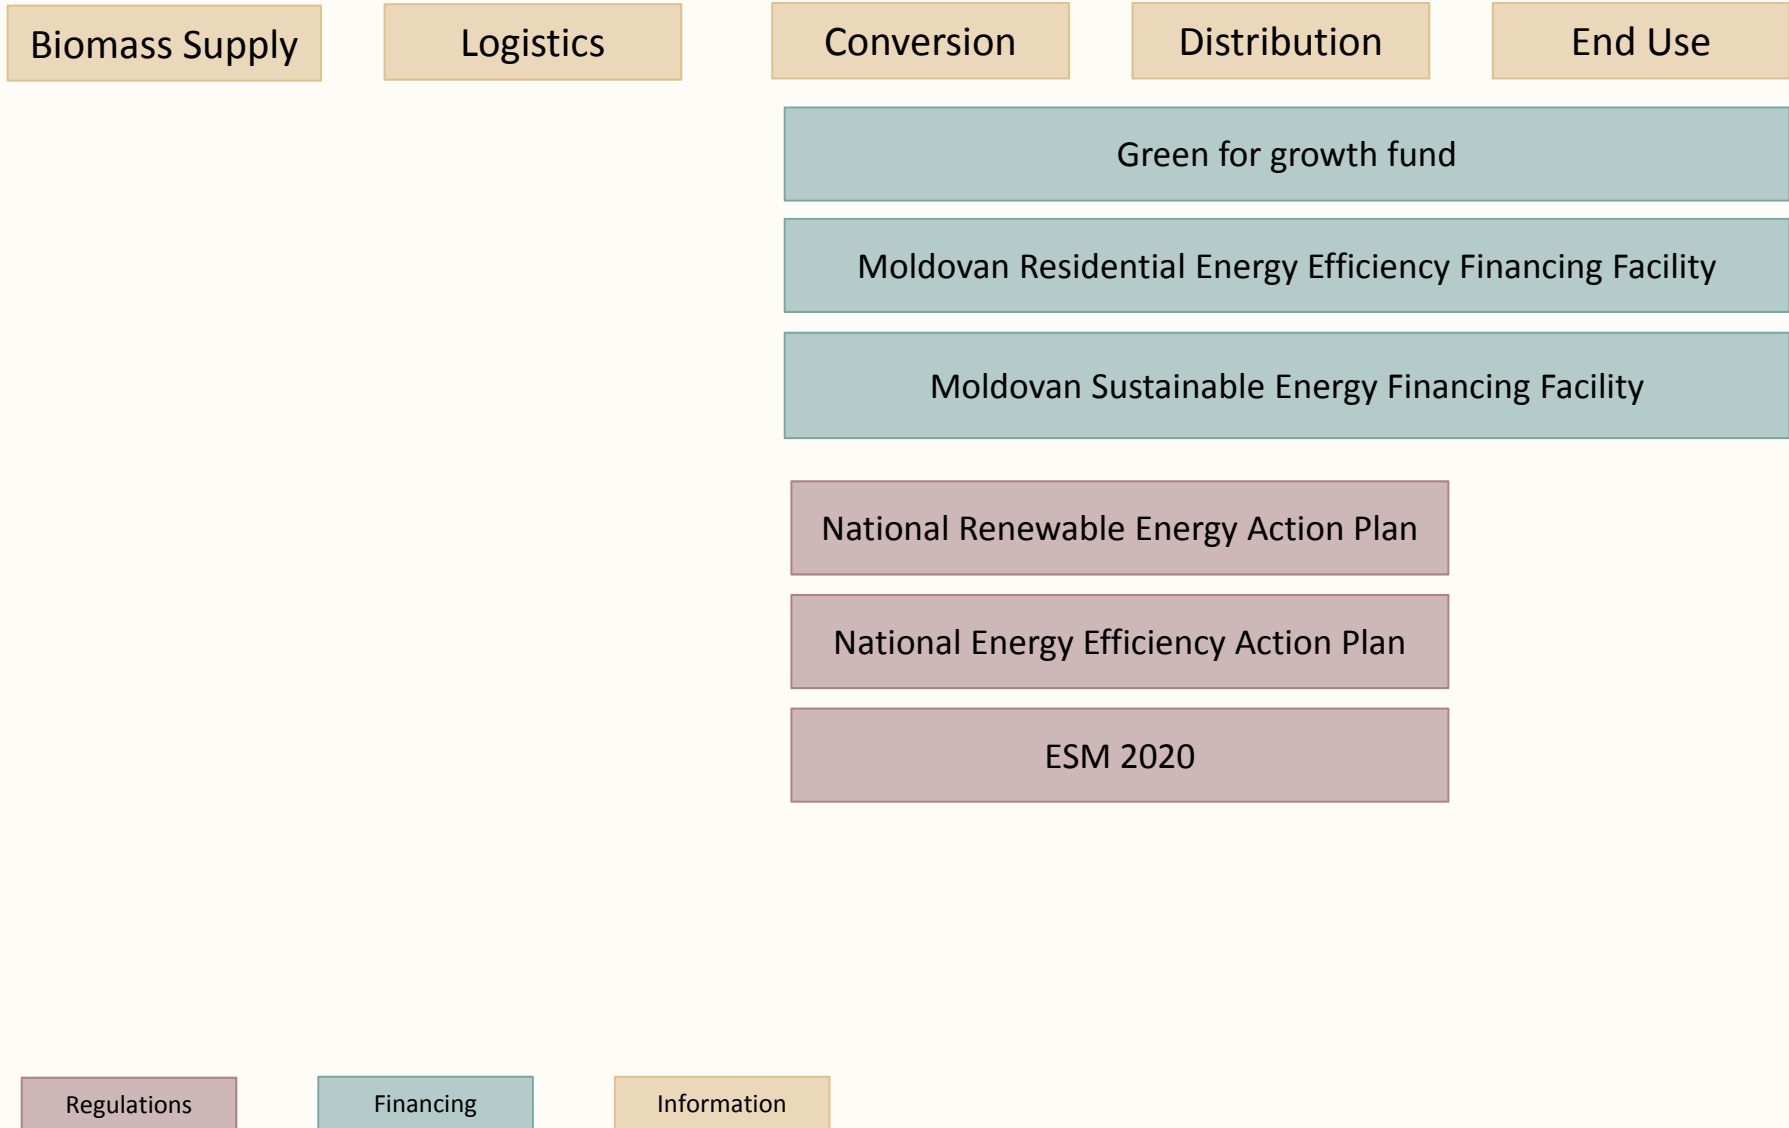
Biomass Supply

Logistics

Conversion

Distribution

End Use

Green for growth fund

Moldovan Residential Energy Efficiency Financing Facility

Moldovan Sustainable Energy Financing Facility

National Renewable Energy Action Plan

National Energy Efficiency Action Plan

ESM 2020

Regulations

Financing

Information